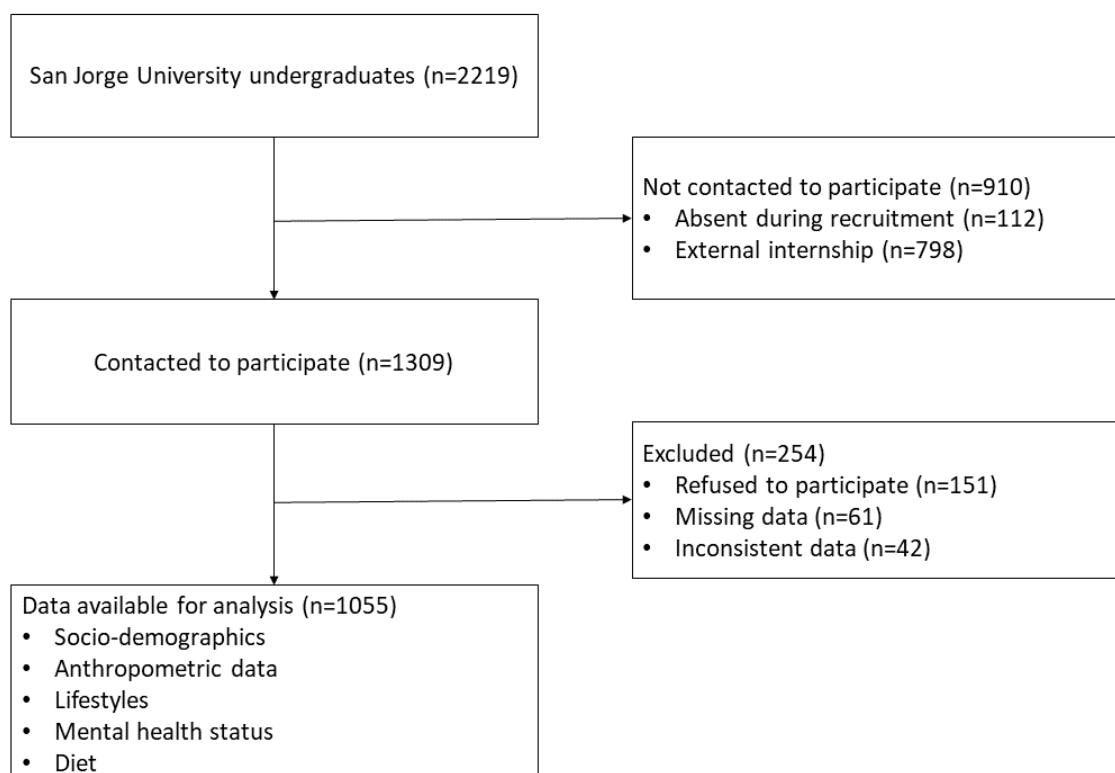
San Jorge University undergraduates (n=2219)

Not contacted to participate (n=910)
- Absent during recruitment (n=112)
- External internship (n=798)

Contacted to participate (n=1309)

Excluded (n=254)
- Refused to participate (n=151)
- Missing data (n=61)
- Inconsistent data (n=42)

Data available for analysis (n=1055)
- Socio-demographics
- Anthropometric data
- Lifestyles
- Mental health status
- Diet